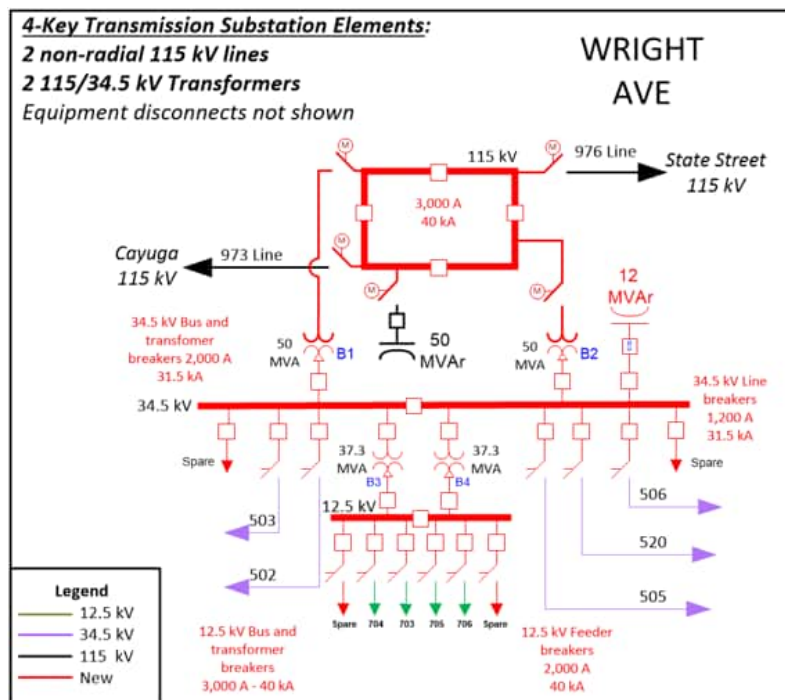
4-Key Transmission Substation Elements:
2 non-radial 115 kV lines
2 115/34.5 kV Transformers
Equipment disconnects not shown

WRIGHT AVE

M
115 kV
M
976 Line
State Street 115 kV

3,000 A
40 kA

M
Cayuga 115 kV
973 Line
M
M
M

12 MVAr

34.5 kV Bus and transfomer breakers 2,000 A 31.5 kA

50 MVA
B1
50 MVAr
50 MVA
B2

34.5 kV Line breakers 1,200 A 31.5 kA

34.5 kV

Spare
37.3 MVA
B3
37.3 MVA
B4
Spare

506

503
12.5 kV

520

502

505

Spare 704 703 705 706 Spare

Legend
12.5 kV
34.5 kV
115 kV
New

12.5 kV Bus and transformer breakers 3,000 A - 40 kA

12.5 kV Feeder breakers 2,000 A 40 kA